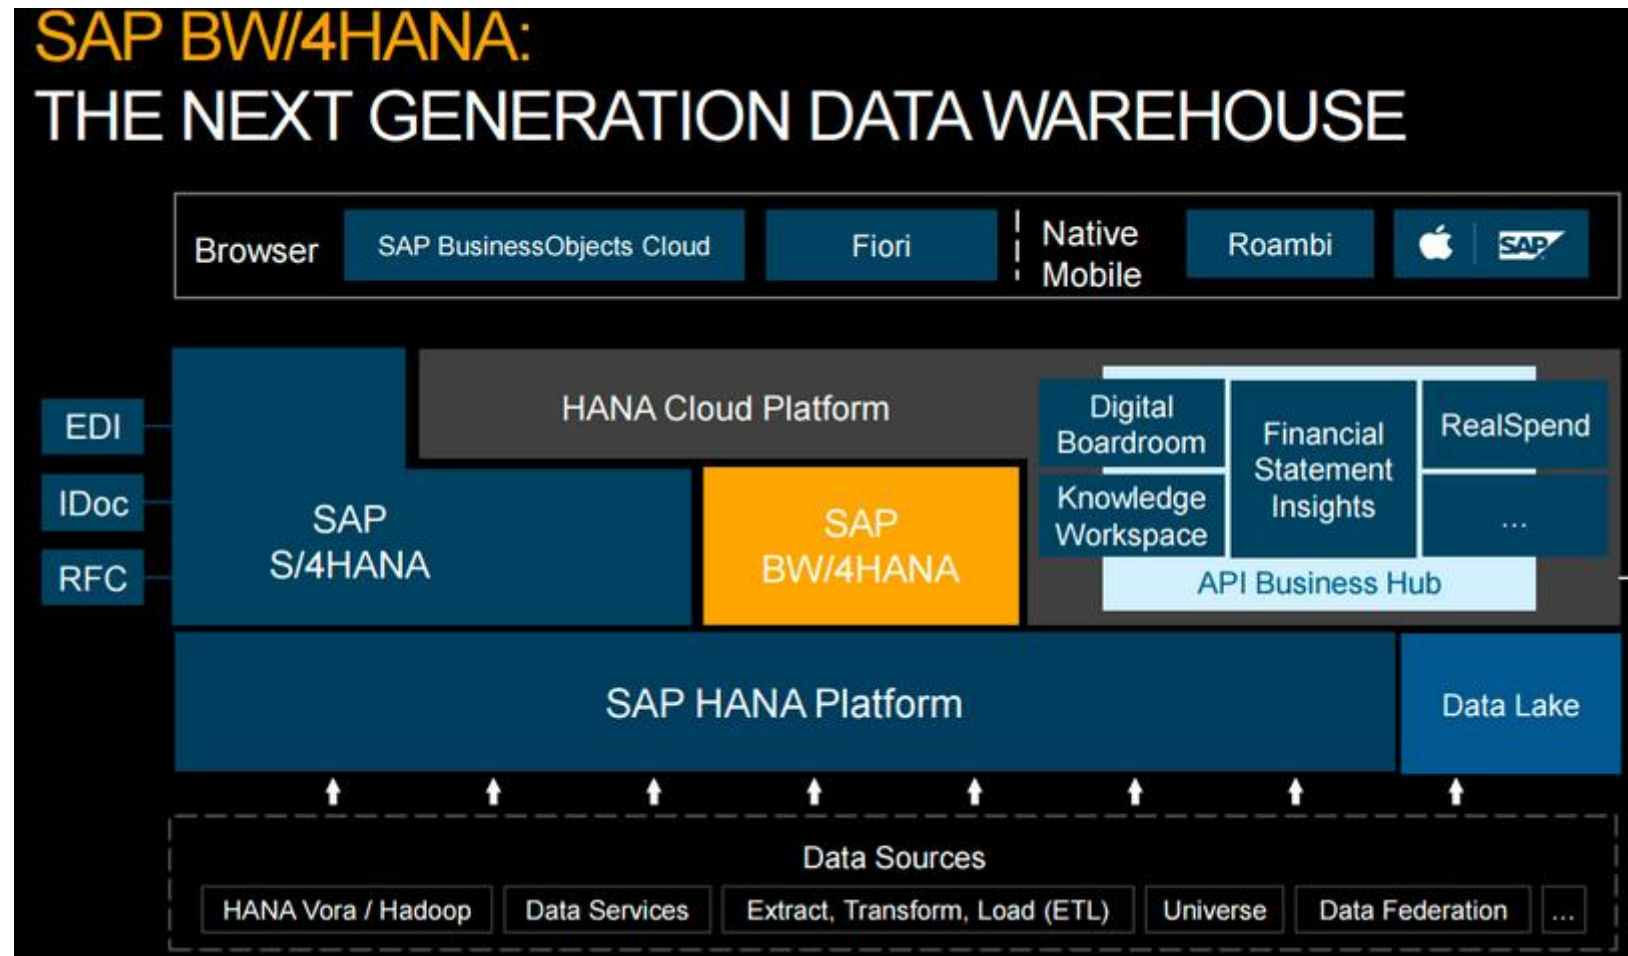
SAP BW/4HANA:
THE NEXT GENERATION DATA WAREHOUSE

Browser

SAP BusinessObjects Cloud

Fiori

Native Mobile

Roambi

SAP

EDI

IDoc

RFC

SAP S/4HANA

HANA Cloud Platform

SAP BW/4HANA

Digital Boardroom

Knowledge Workspace

Financial Statement Insights

RealSpend

...

API Business Hub

SAP HANA Platform

Data Lake

Data Sources

HANA Vora / Hadoop

Data Services

Extract, Transform, Load (ETL)

Universe

Data Federation

...